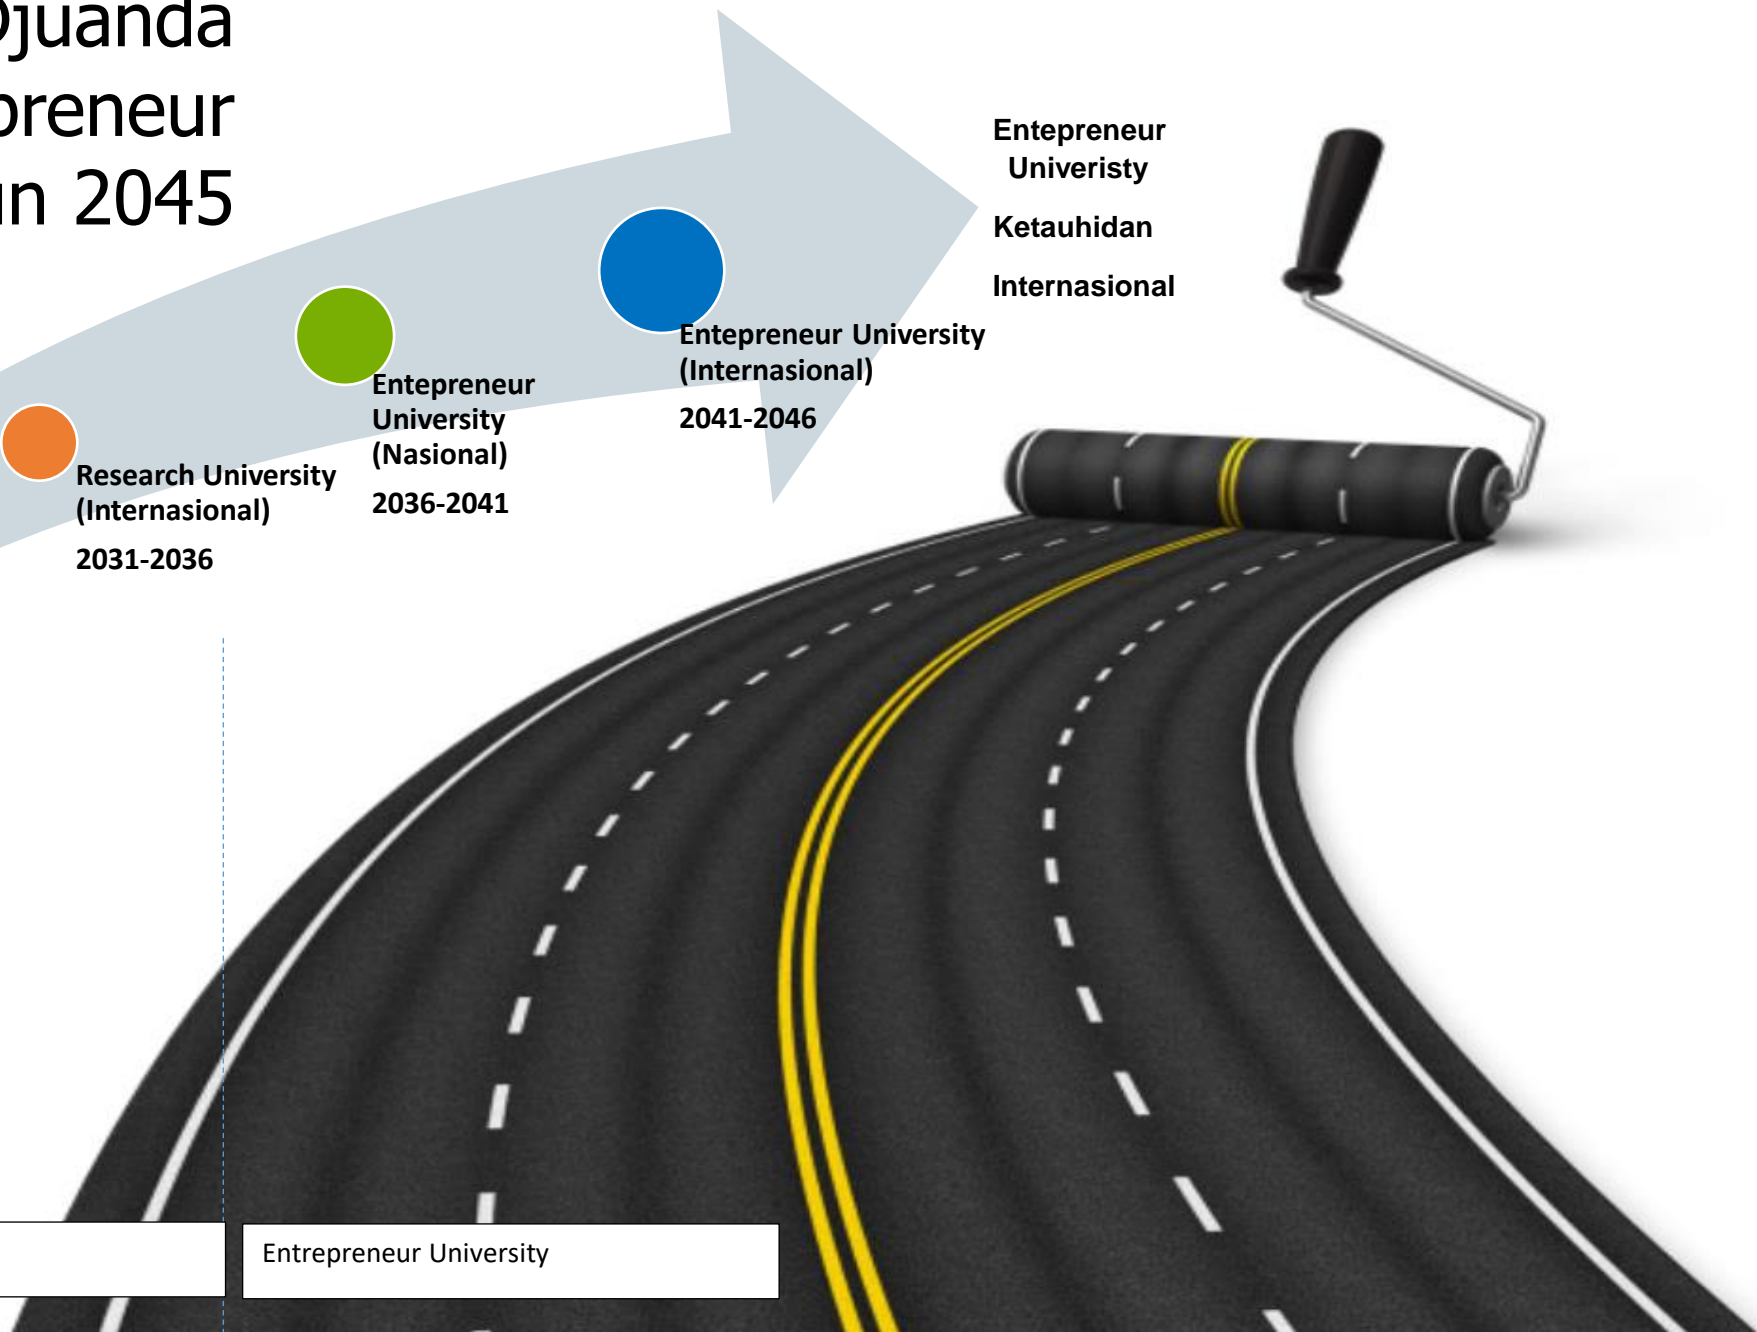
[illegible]juanda
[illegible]preneur
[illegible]n 2045

Entepreneur Univeristy

Ketauhidan

Internasional

Entepreneur University (Internasional)

2041-2046

Entepreneur University (Nasional)

2036-2041

Research University (Internasional)

2031-2036

Entrepreneur University